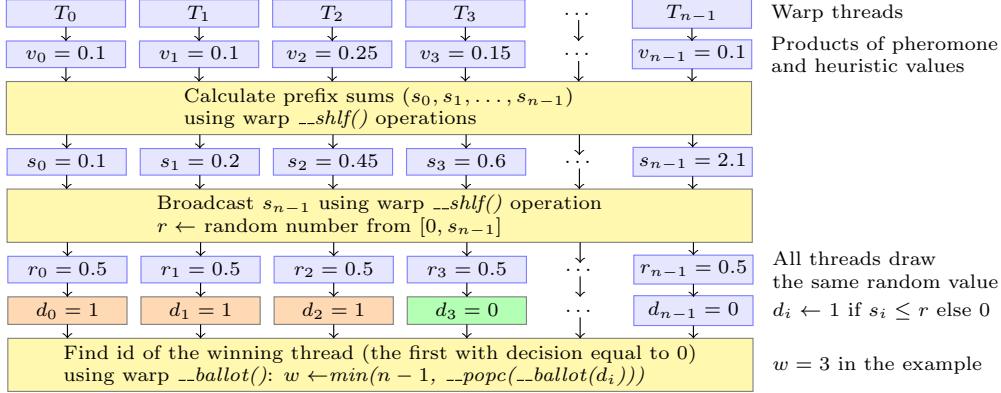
$T_0$ $T_1$ $T_2$ $T_3$ $\cdots$ $T_{n-1}$ Warp threads

$v_0 = 0.1$ $v_1 = 0.1$ $v_2 = 0.25$ $v_3 = 0.15$ $\cdots$ $v_{n-1} = 0.1$ Products of pheromone and heuristic values

Calculate prefix sums $(s_0, s_1, \ldots, s_{n-1})$ using warp __shlf() operations

$s_0 = 0.1$ $s_1 = 0.2$ $s_2 = 0.45$ $s_3 = 0.6$ $\cdots$ $s_{n-1} = 2.1$

Broadcast $s_{n-1}$ using warp __shlf() operation
$r \leftarrow$ random number from $[0, s_{n-1}]$

$r_0 = 0.5$ $r_1 = 0.5$ $r_2 = 0.5$ $r_3 = 0.5$ $\cdots$ $r_{n-1} = 0.5$ All threads draw the same random value

$d_0 = 1$ $d_1 = 1$ $d_2 = 1$ $d_3 = 0$ $\cdots$ $d_{n-1} = 0$ $d_i \leftarrow 1$ if $s_i \leq r$ else 0

Find id of the winning thread (the first with decision equal to 0) using warp __ballot(): $w \leftarrow min(n-1,$ __popc(__ballot($d_i$))) $w = 3$ in the example